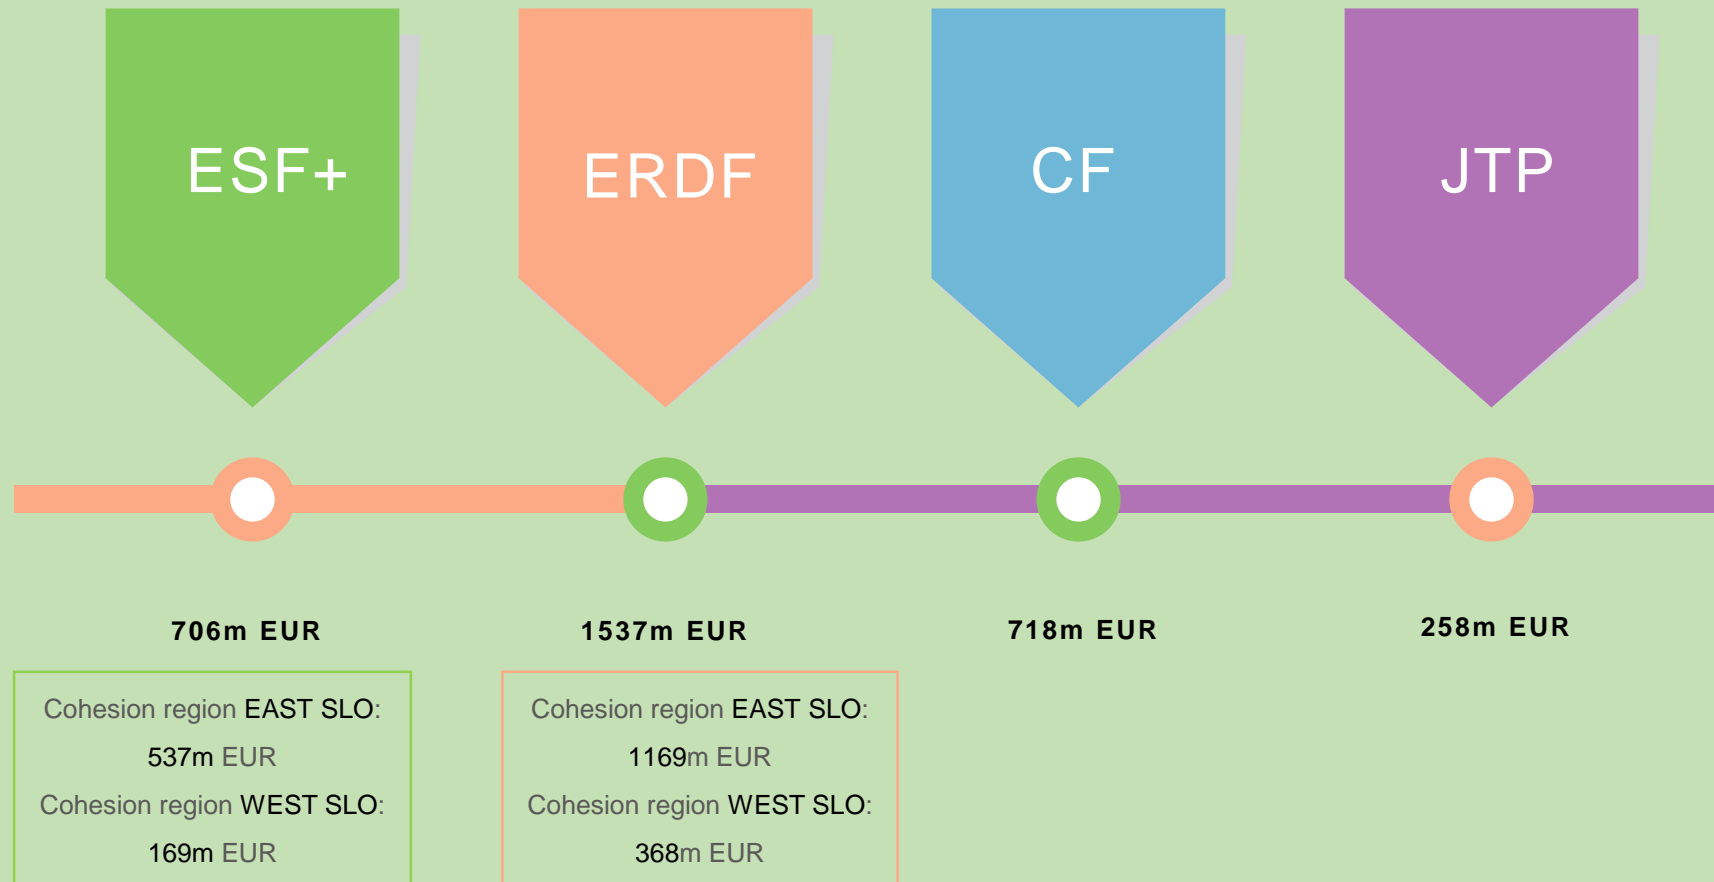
ESF+

ERDF

CF

JTP

706m EUR

1537m EUR

718m EUR

258m EUR

Cohesion region EAST SLO:
537m EUR
Cohesion region WEST SLO:
169m EUR

Cohesion region EAST SLO:
1169m EUR
Cohesion region WEST SLO:
368m EUR